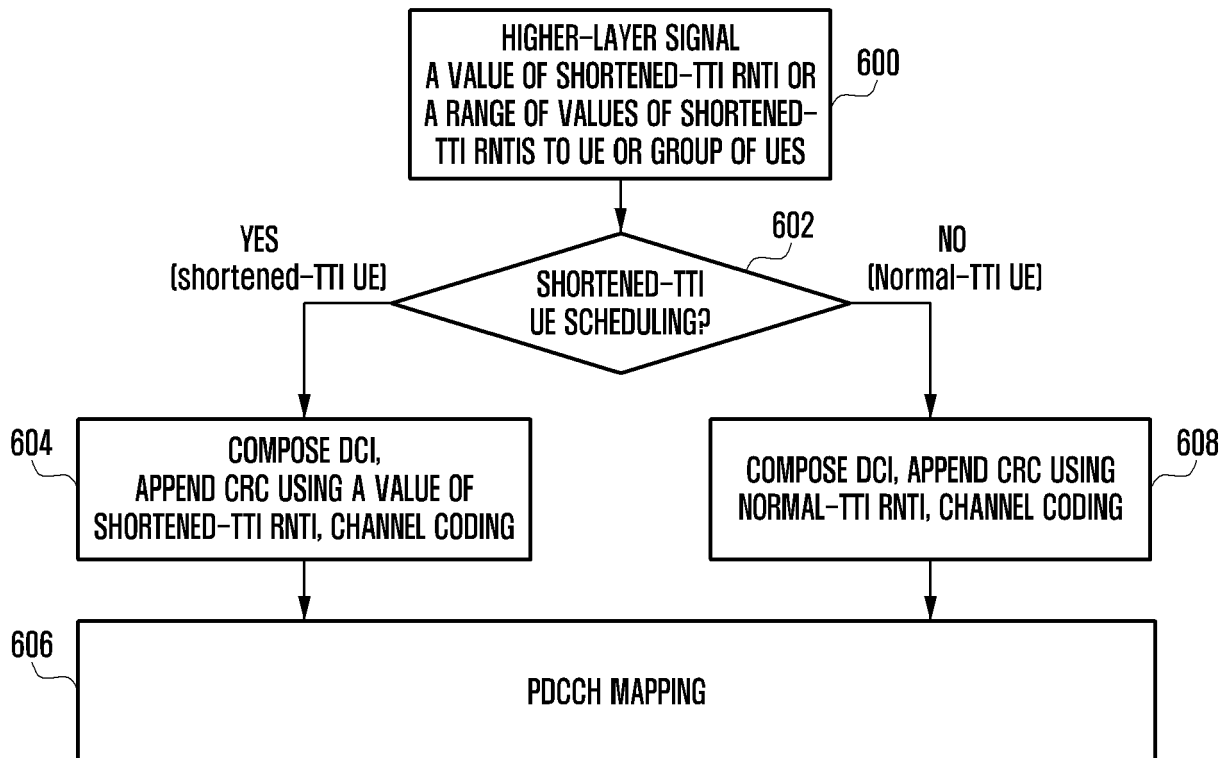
HIGHER-LAYER SIGNAL A VALUE OF SHORTENED-TTI RNTI OR A RANGE OF VALUES OF SHORTENED-TTI RNTIS TO UE OR GROUP OF UES

600

602

YES (shortened-TTI UE)

SHORTENED-TTI UE SCHEDULING?

NO (Normal-TTI UE)

604

COMPOSE DCI, APPEND CRC USING A VALUE OF SHORTENED-TTI RNTI, CHANNEL CODING

COMPOSE DCI, APPEND CRC USING NORMAL-TTI RNTI, CHANNEL CODING

608

606

PDCCH MAPPING